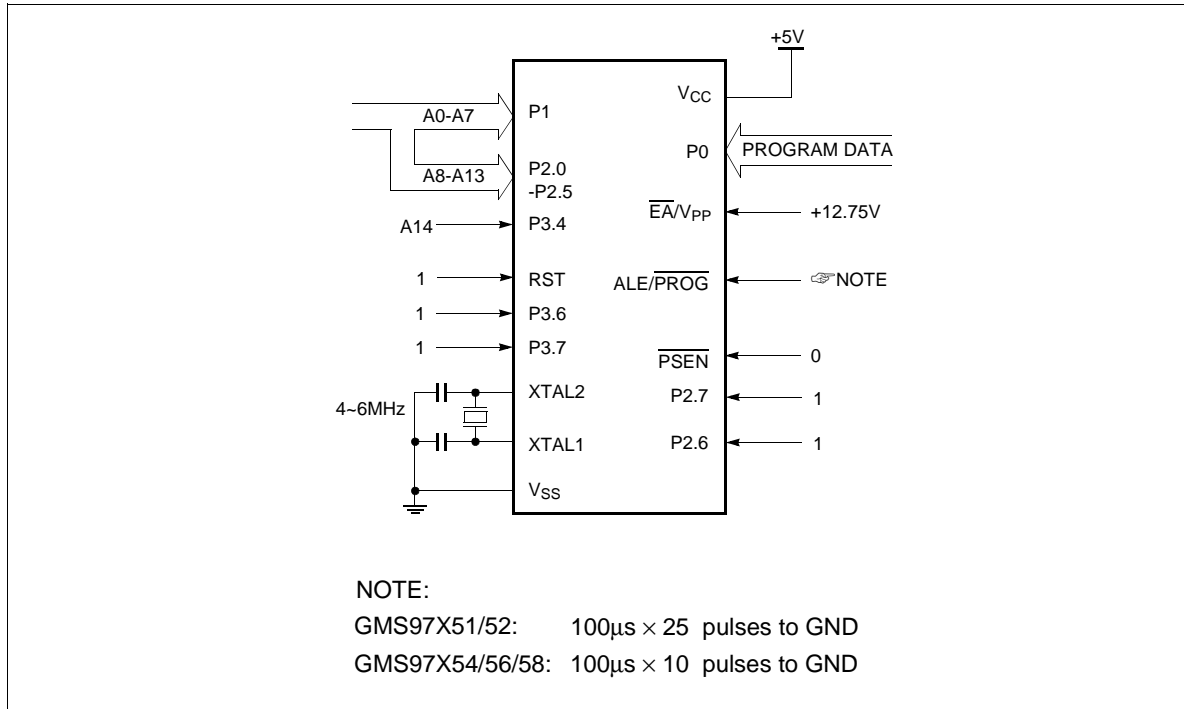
+5V

A0-A7

P1

$V_{CC}$

A8-A13

P2.0
-P2.5

P0

PROGRAM DATA

A14

P3.4

$\overline{EA}/V_{PP}$

+12.75V

1

RST

ALE/$\overline{PROG}$

☞NOTE

1

P3.6

1

P3.7

$\overline{PSEN}$

0

4~6MHz

XTAL2

P2.7

1

XTAL1

P2.6

1

$V_{SS}$

NOTE:
GMS97X51/52: 100µs $\times$ 25 pulses to GND
GMS97X54/56/58: 100µs $\times$ 10 pulses to GND